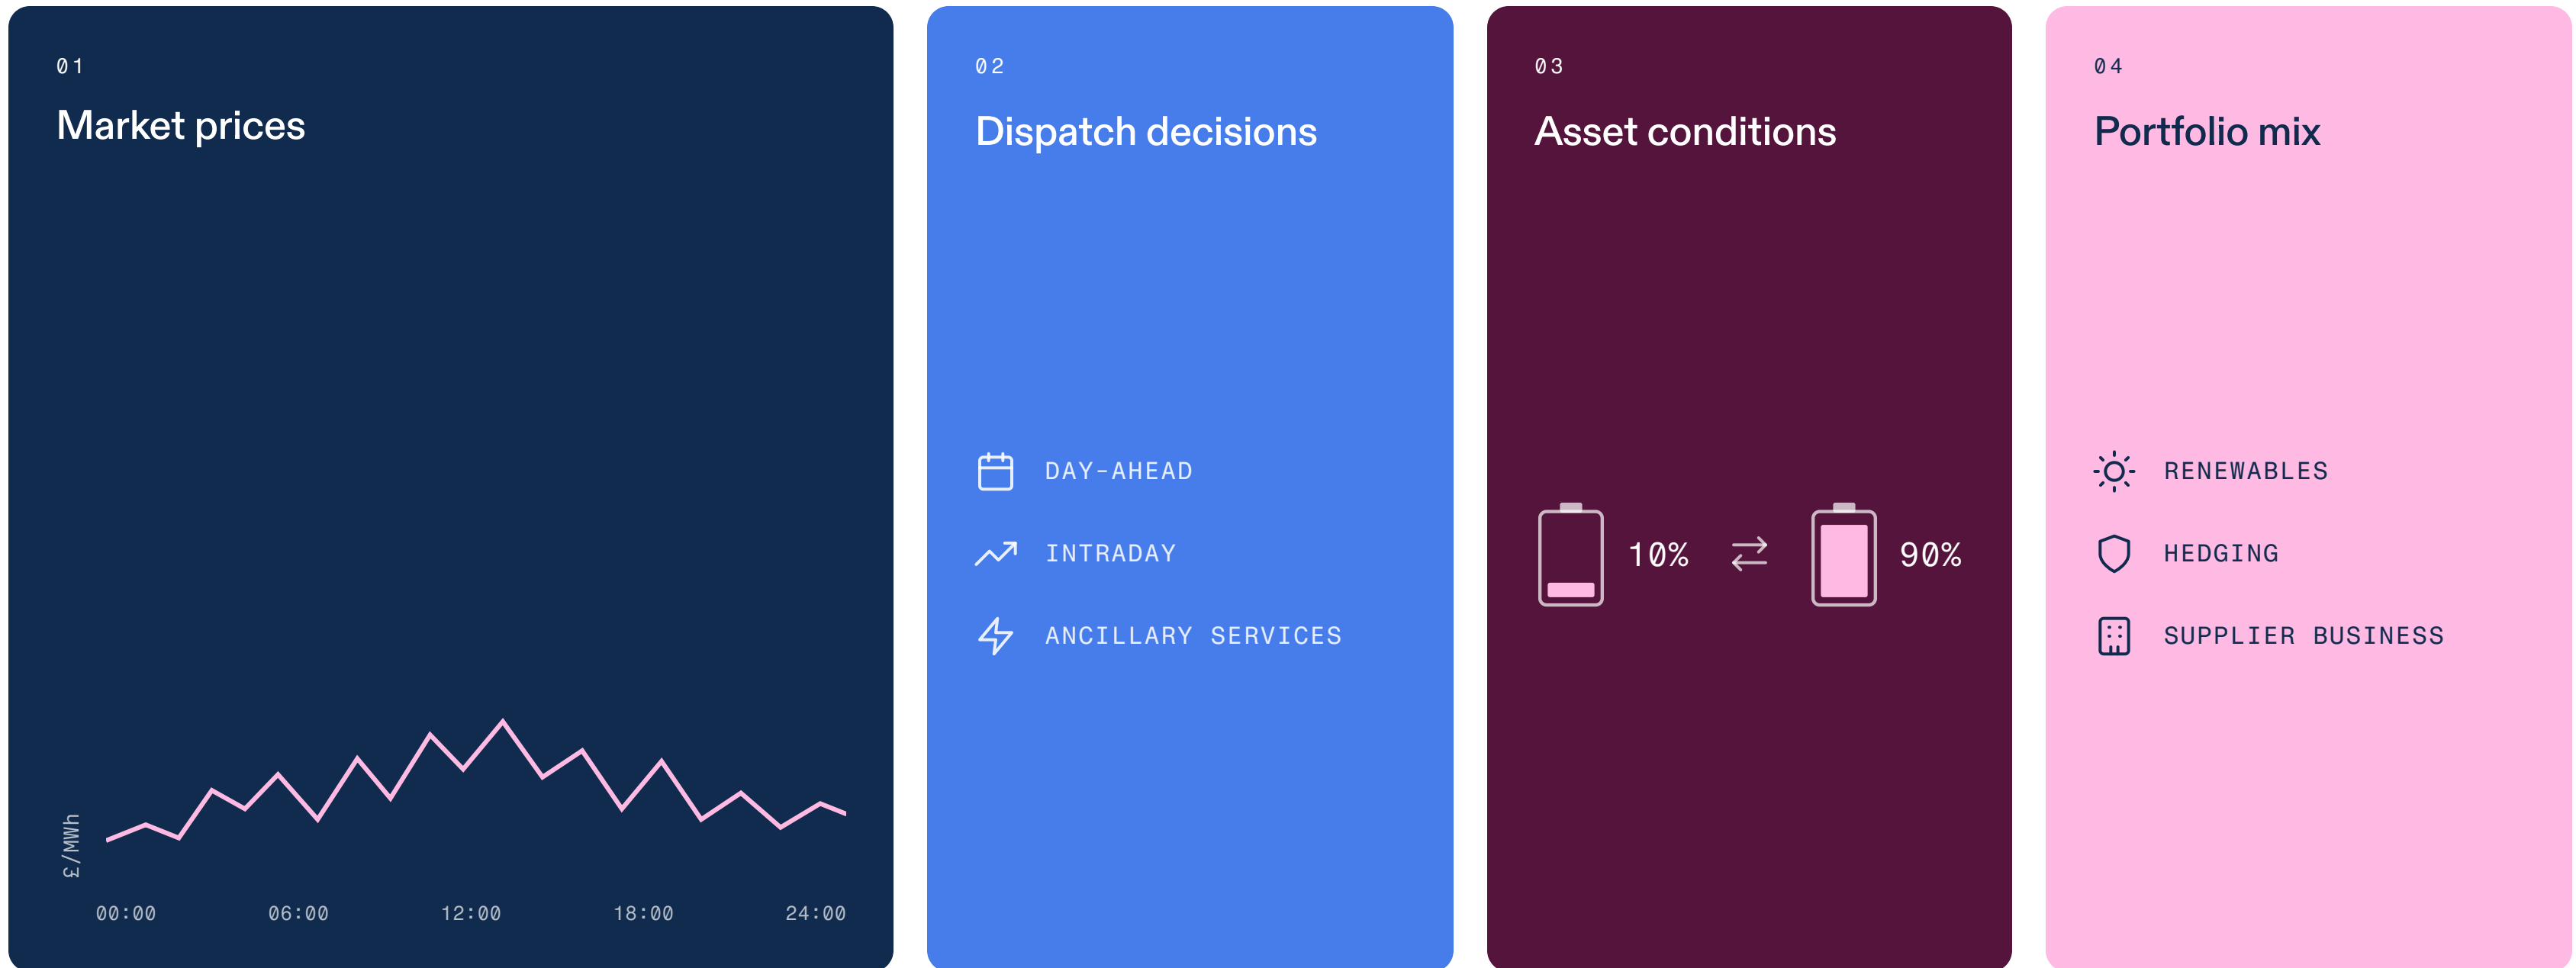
01
Market prices

£/MWh

00:00 06:00 12:00 18:00 24:00

02
Dispatch decisions

DAY-AHEAD
INTRADAY
ANCILLARY SERVICES

03
Asset conditions

10% ⇄ 90%

04
Portfolio mix

RENEWABLES
HEDGING
SUPPLIER BUSINESS